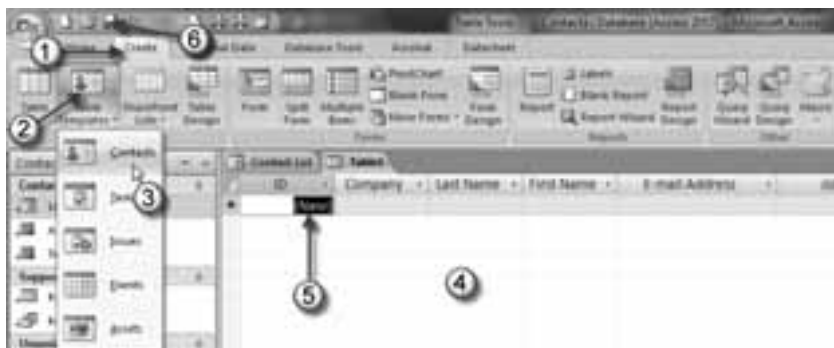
Table Tools Contacts : Database (Access 2007) - Microsoft Access

1 Create External Data Database Tools Acrobat Datasheet 6

Table Table Templates SharePoint Lists Table Design Form Split Form Multiple Items PivotChart Blank Form More Forms Form Design Forms Report Labels Blank Report Report Wizard Report Design Reports Query Wizard Query Design Macro Other

2 Contacts 3 Tasks Issues Events Assets

Contact List Table1

ID Company Last Name First Name E-mail Address

(New)

5 4